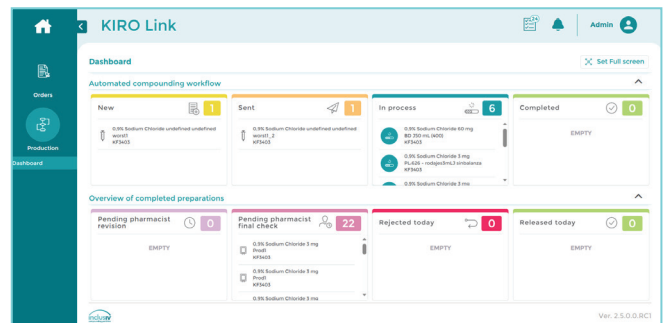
KIRO Link

24

Admin

Orders

Production

Dashboard

Dashboard

Set Full screen

Automated compounding workflow

New 1

0.9% Sodium Chloride undefined undefined
wcrst1
KF3403

Sent 1

0.9% Sodium Chloride undefined undefined
wcrst1_2
KF3403

In process 6

0.9% Sodium Chloride 60 mg
BD 250 mL (400)
KF3403

0.9% Sodium Chloride 3 mg
PL.626 - rodajec8ms3 simbalanse
KF3403

0.9% Sodium Chloride 3 mg

Completed 0

EMPTY

Overview of completed preparations

Pending pharmacist revision 0

EMPTY

Pending pharmacist final check 22

0.9% Sodium Chloride 3 mg
Prod1
KF3403

0.9% Sodium Chloride 3 mg
Prod1
KF3403

0.9% Sodium Chloride 3 mg

Rejected today 0

EMPTY

Released today 0

EMPTY

Ver. 2.5.0.0.RC1